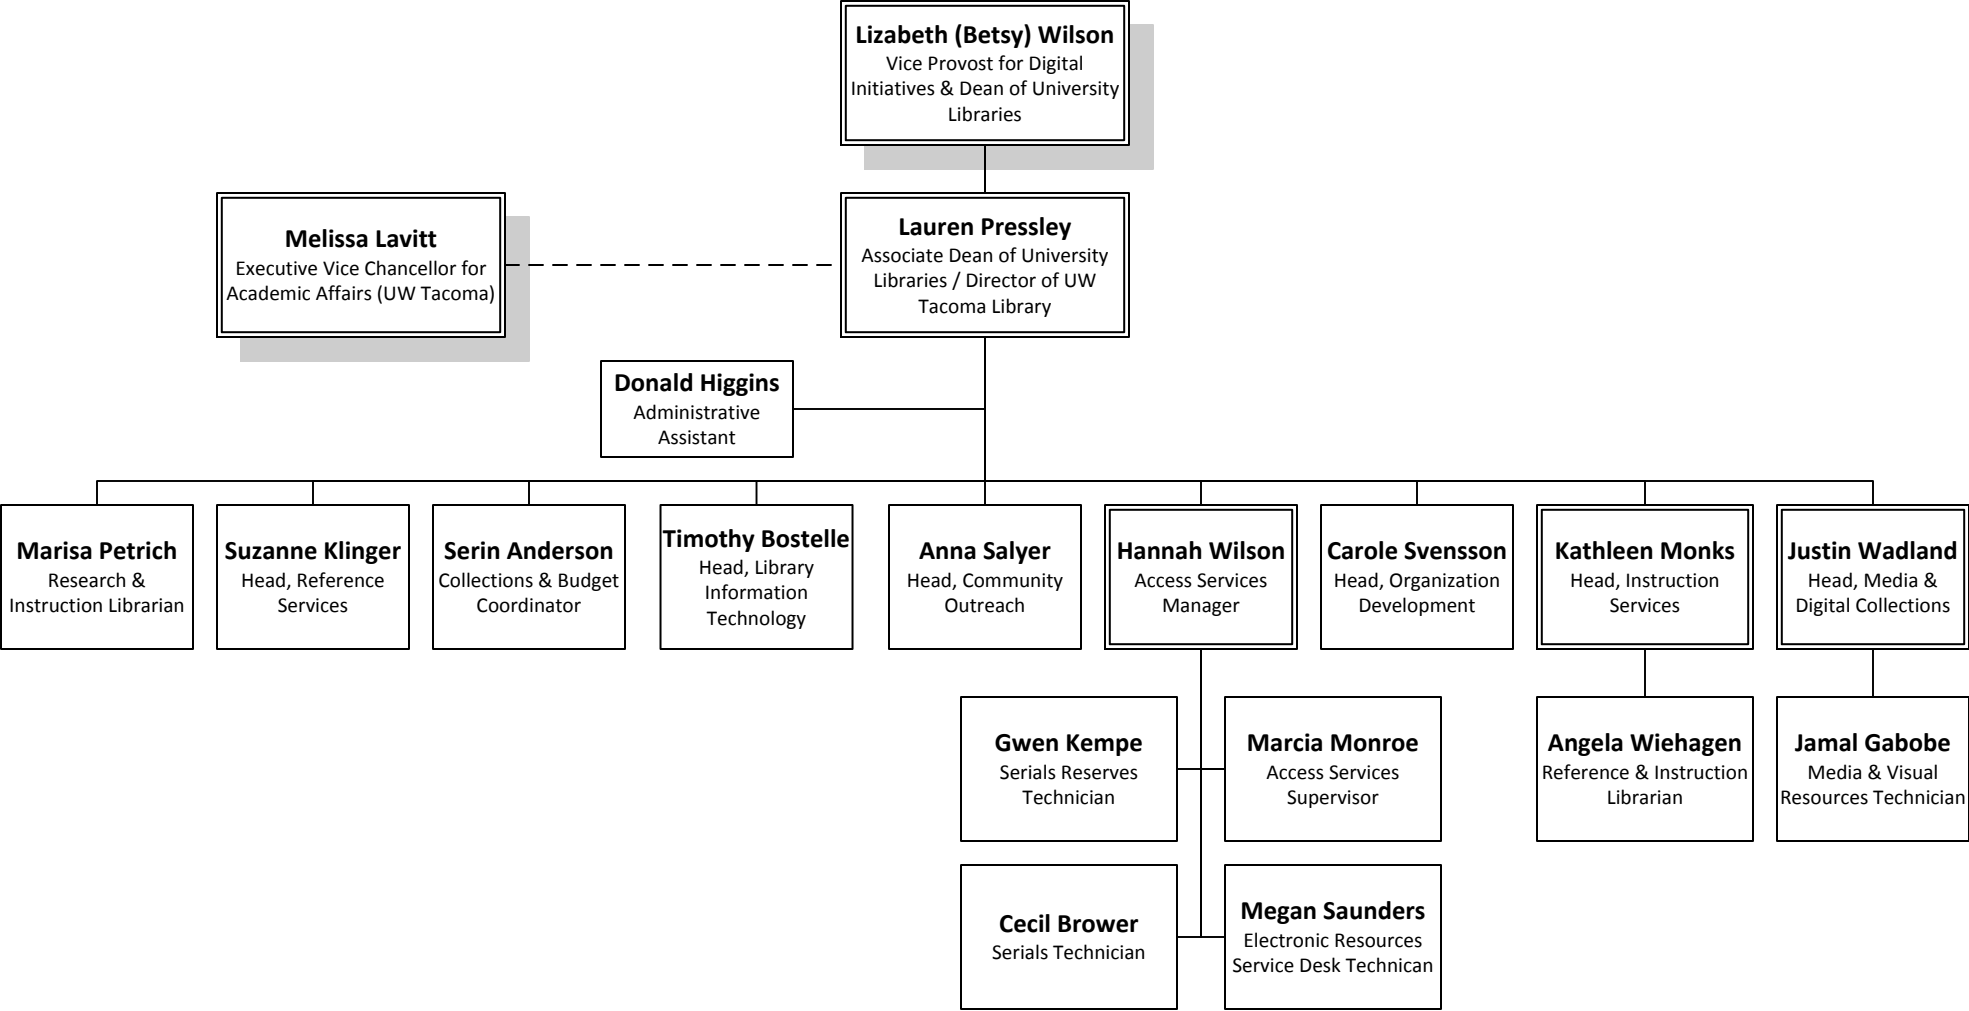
**Lizabeth (Betsy) Wilson**
Vice Provost for Digital Initiatives & Dean of University Libraries

**Melissa Lavitt**
Executive Vice Chancellor for Academic Affairs (UW Tacoma)

**Lauren Pressley**
Associate Dean of University Libraries / Director of UW Tacoma Library

**Donald Higgins**
Administrative Assistant

**Marisa Petrich**
Research & Instruction Librarian

**Suzanne Klinger**
Head, Reference Services

**Serin Anderson**
Collections & Budget Coordinator

**Timothy Bostelle**
Head, Library Information Technology

**Anna Salyer**
Head, Community Outreach

**Hannah Wilson**
Access Services Manager

**Carole Svensson**
Head, Organization Development

**Kathleen Monks**
Head, Instruction Services

**Justin Wadland**
Head, Media & Digital Collections

**Gwen Kempe**
Serials Reserves Technician

**Marcia Monroe**
Access Services Supervisor

**Cecil Brower**
Serials Technician

**Megan Saunders**
Electronic Resources Service Desk Technican

**Angela Wiehagen**
Reference & Instruction Librarian

**Jamal Gabobe**
Media & Visual Resources Technician